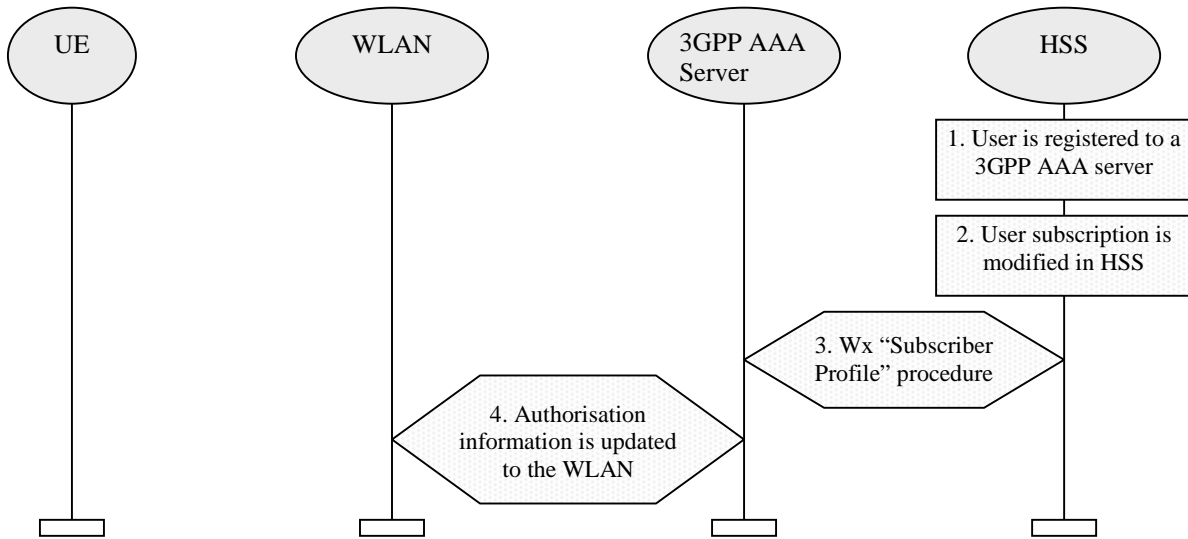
UE

WLAN

3GPP AAA Server

HSS

1. User is registered to a 3GPP AAA server

2. User subscription is modified in HSS

3. Wx "Subscriber Profile" procedure

4. Authorisation information is updated to the WLAN